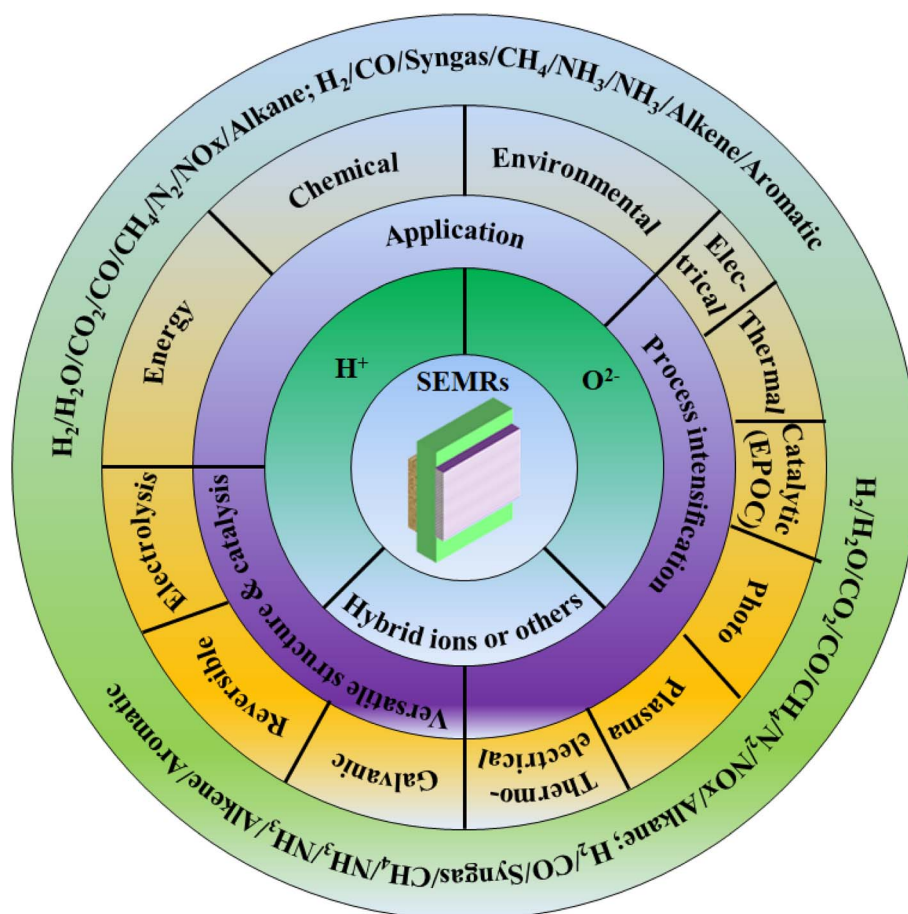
$H_2/H_2O/CO_2/CO/CH_4/N_2/NOx/Alkane; H_2/CO/Syngas/CH_4/NH_3/NH_3/Alkene/Aromatic$

Chemical

Environmental

Energy

Application

Elec-trical

Thermal

Catalytic (EPOC)

H⁺

SEMRs

O²⁻

Process intensification

Electrolysis

Versatile structure & catalysis

Hybrid ions or others

Photo

Reversible

Plasma

Galvanic

Thermo-electrical

$H_2/H_2O/CO_2/CO/CH_4/N_2/NOx/Alkane; H_2/CO/Syngas/CH_4/NH_3/NH_3/Alkene/Aromatic$